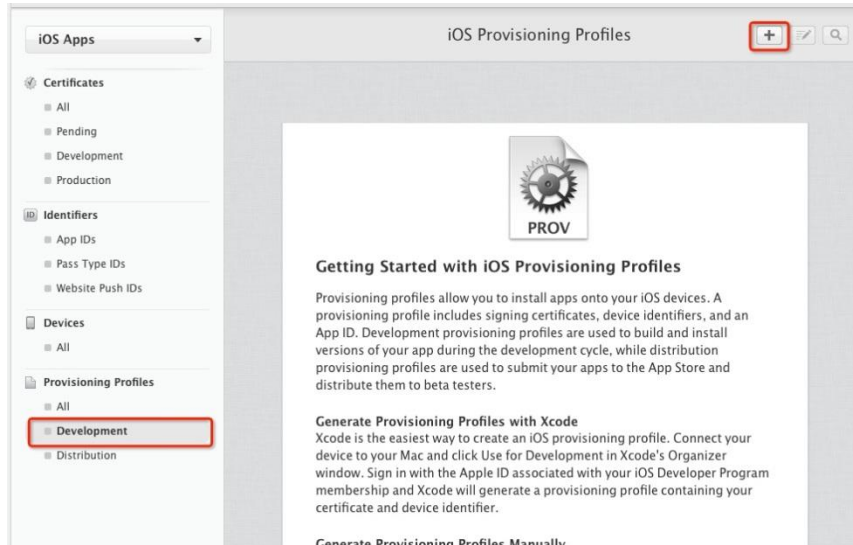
iOS Apps

Certificates
All
Pending
Development
Production

ID Identifiers
App IDs
Pass Type IDs
Website Push IDs

Devices
All

Provisioning Profiles
All
Development
Distribution

iOS Provisioning Profiles

+

PROV

Getting Started with iOS Provisioning Profiles

Provisioning profiles allow you to install apps onto your iOS devices. A provisioning profile includes signing certificates, device identifiers, and an App ID. Development provisioning profiles are used to build and install versions of your app during the development cycle, while distribution provisioning profiles are used to submit your apps to the App Store and distribute them to beta testers.

Generate Provisioning Profiles with Xcode
Xcode is the easiest way to create an iOS provisioning profile. Connect your device to your Mac and click Use for Development in Xcode's Organizer window. Sign in with the Apple ID associated with your iOS Developer Program membership and Xcode will generate a provisioning profile containing your certificate and device identifier.

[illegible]